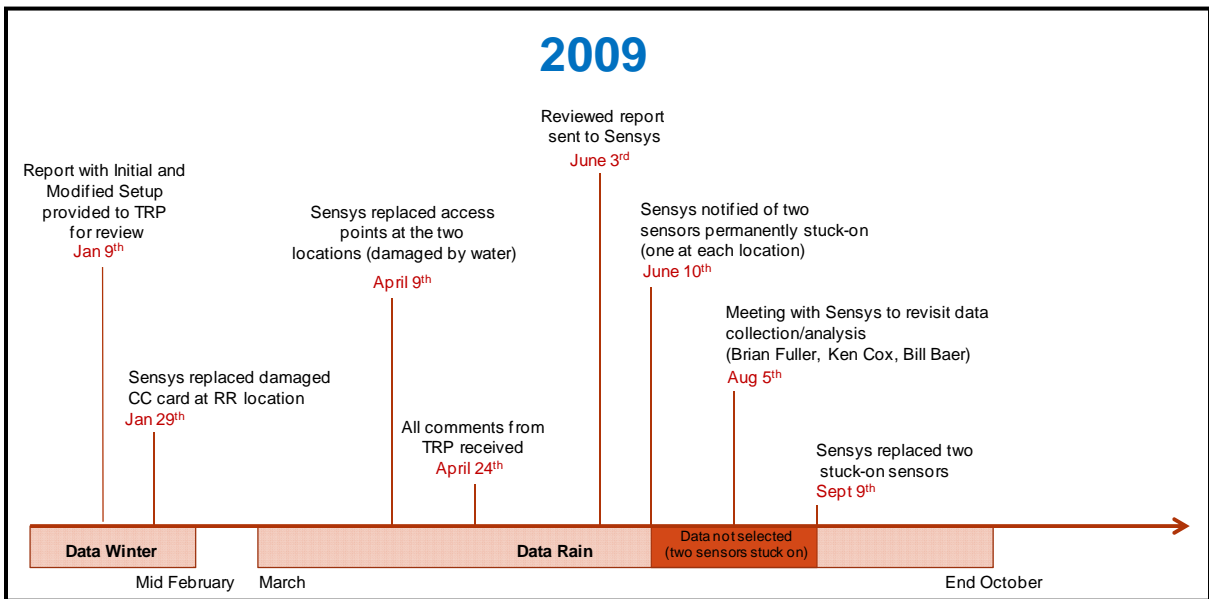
2009

Report with Initial and Modified Setup provided to TRP for review
Jan 9$^{th}$

Sensys replaced damaged CC card at RR location
Jan 29$^{th}$

Sensys replaced access points at the two locations (damaged by water)
April 9$^{th}$

All comments from TRP received
April 24$^{th}$

Reviewed report sent to Sensys
June 3$^{rd}$

Sensys notified of two sensors permanently stuck-on (one at each location)
June 10$^{th}$

Meeting with Sensys to revisit data collection/analysis (Brian Fuller, Ken Cox, Bill Baer)
Aug 5$^{th}$

Sensys replaced two stuck-on sensors
Sept 9$^{th}$

Data Winter

Data Rain

Data not selected (two sensors stuck on)

Mid February

March

End October